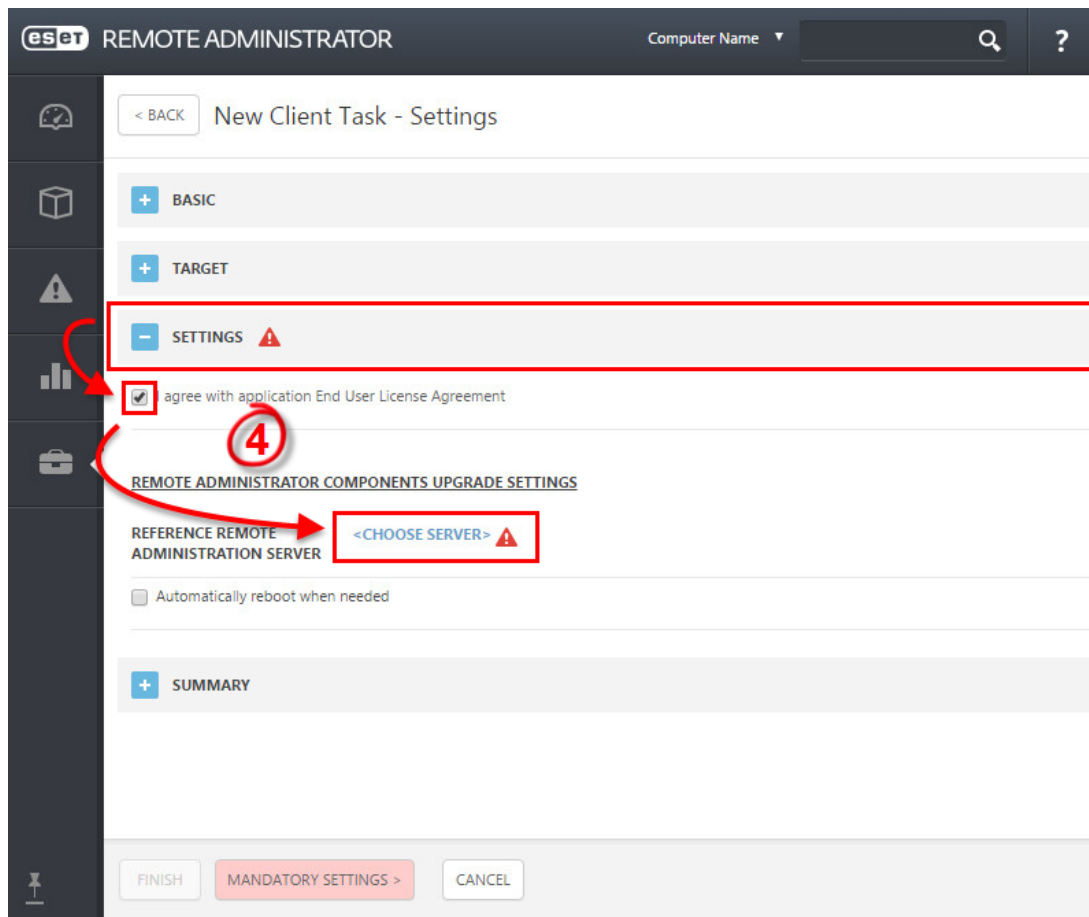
eset REMOTE ADMINISTRATOR

Computer Name ▼

?

< BACK New Client Task - Settings

+ BASIC

+ TARGET

– SETTINGS

I agree with application End User License Agreement

4

REMOTE ADMINISTRATOR COMPONENTS UPGRADE SETTINGS

REFERENCE REMOTE ADMINISTRATION SERVER <CHOOSE SERVER>

Automatically reboot when needed

+ SUMMARY

FINISH MANDATORY SETTINGS > CANCEL